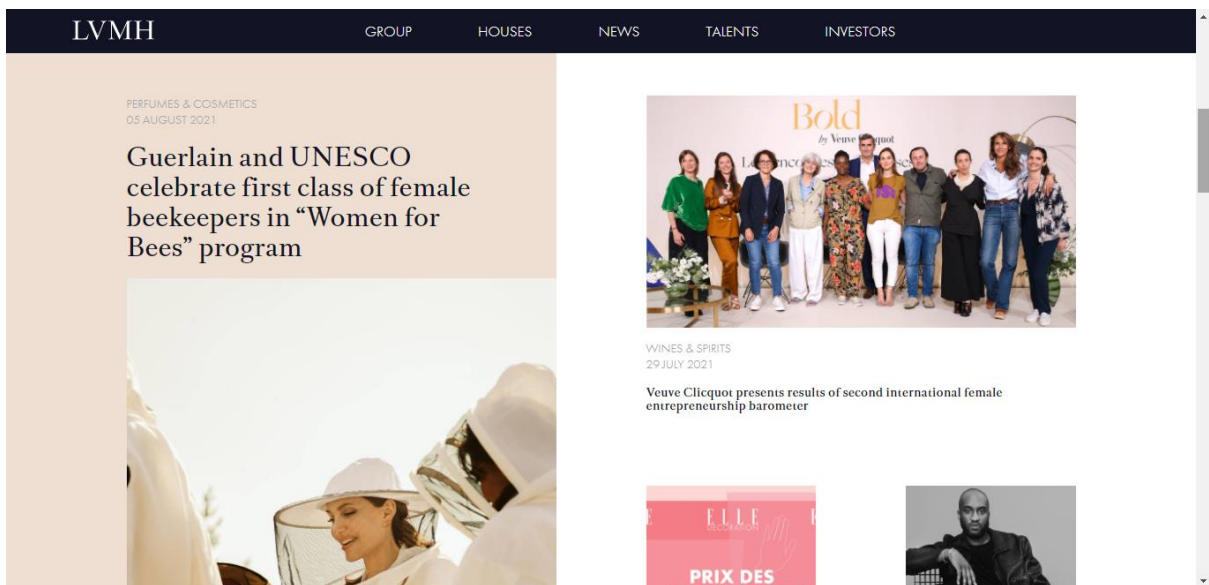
LVMH

GROUP HOUSES NEWS TALENTS INVESTORS

PERFUMES & COSMETICS
05 AUGUST 2021

Guerlain and UNESCO celebrate first class of female beekeepers in "Women for Bees" program

Bold by Veuve Clicquot

WINES & SPIRITS
29 JULY 2021

Veuve Clicquot presents results of second international female entrepreneurship barometer

ELLE DECORATION

PRIX DES